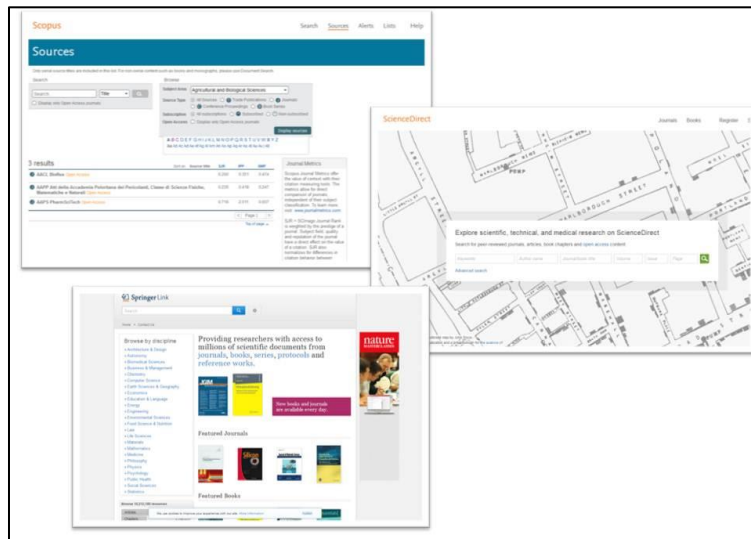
Scopus

Search Sources Alerts Lists Help

Sources

Search

Title

Display only Open Access journals

Browse

Subject Area: Agricultural and Biological Sciences

Source Type: All Sources Trade Publications Journals Conference Proceedings Book Series

Subscription: All subscriptions Subscribed Not subscribed

Open Access: Display only Open Access journals

Display sources

3 results

Source title SJR IPP SNIP

AACL Bioflux Open Access

AAPP Atti della Accademia Peloritana dei Pericolanti, Classe di Scienze Fisiche, Matematiche e Naturali Open Access

AAPS PharmSciTech Open Access

Journal Metrics

Page 1

Top of page

ScienceDirect

Journals Books Register

Explore scientific, technical, and medical research on ScienceDirect

Search for peer-reviewed journals, articles, book chapters and open access content

Keywords Author name Journal/book title Volume Issue Page

Advanced search

Springer Link

Search

Browse by discipline

Architecture & Design
Astronomy
Biomedical Sciences
Business & Management
Chemistry
Computer Science
Earth Sciences & Geography
Economics
Education & Language
Energy
Engineering
Environmental Sciences
Food Science & Nutrition
Law
Life Sciences
Materials
Mathematics
Medicine
Philosophy
Physics
Psychology
Public Health
Social Sciences
Statistics

Providing researchers with access to millions of scientific documents from journals, books, series, protocols and reference works.

New books and journals are available every day.

nature

Featured Journals

Featured Books